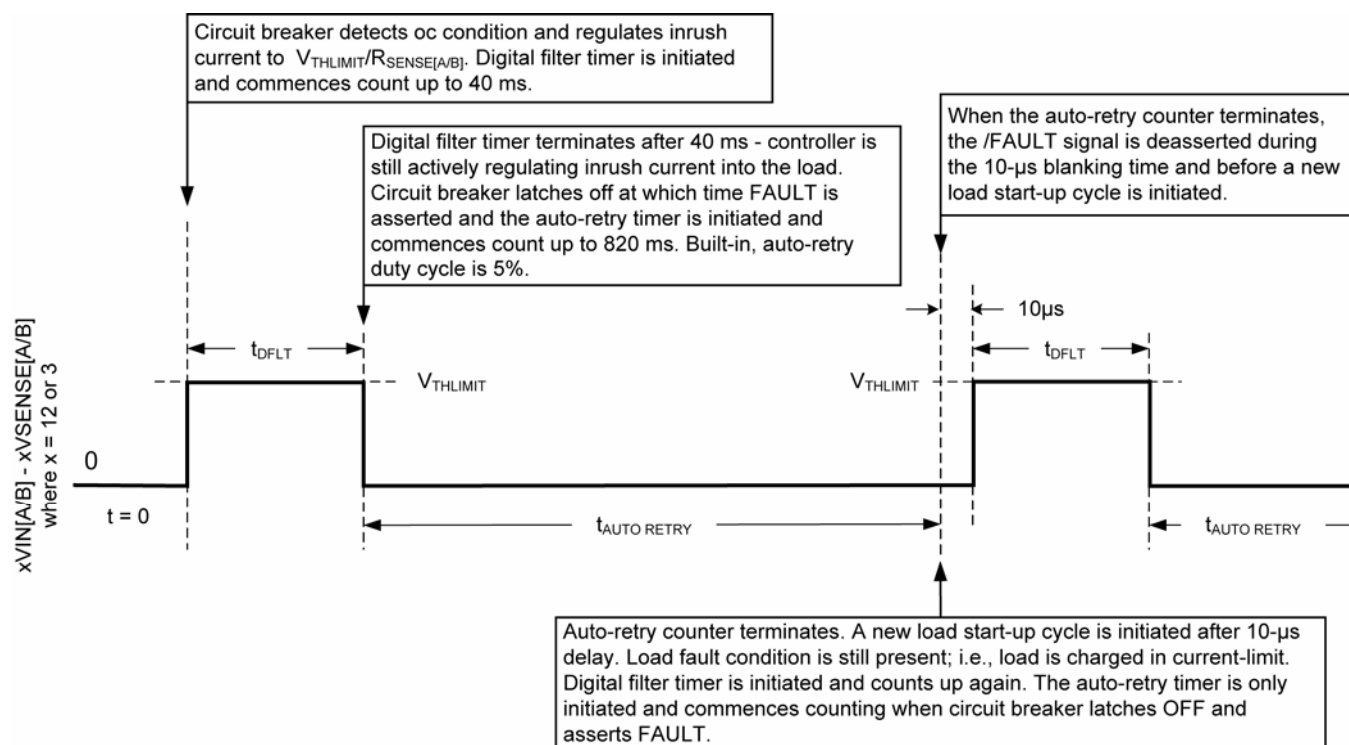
Circuit breaker detects oc condition and regulates inrush current to $V_{THLIMIT}/R_{SENSE[A/B]}$. Digital filter timer is initiated and commences count up to 40 ms.

Digital filter timer terminates after 40 ms - controller is still actively regulating inrush current into the load. Circuit breaker latches off at which time FAULT is asserted and the auto-retry timer is initiated and commences count up to 820 ms. Built-in, auto-retry duty cycle is 5%.

When the auto-retry counter terminates, the /FAULT signal is deasserted during the 10-µs blanking time and before a new load start-up cycle is initiated.

10µs

$t_{DFLT}$

$V_{THLIMIT}$

$V_{THLIMIT}$

$t_{DFLT}$

xVIN[A/B] - xVSENSE[A/B]
where x = 12 or 3

0

t = 0

$t_{AUTO\ RETRY}$

$t_{AUTO\ RETRY}$

Auto-retry counter terminates. A new load start-up cycle is initiated after 10-µs delay. Load fault condition is still present; i.e., load is charged in current-limit. Digital filter timer is initiated and counts up again. The auto-retry timer is only initiated and commences counting when circuit breaker latches OFF and asserts FAULT.